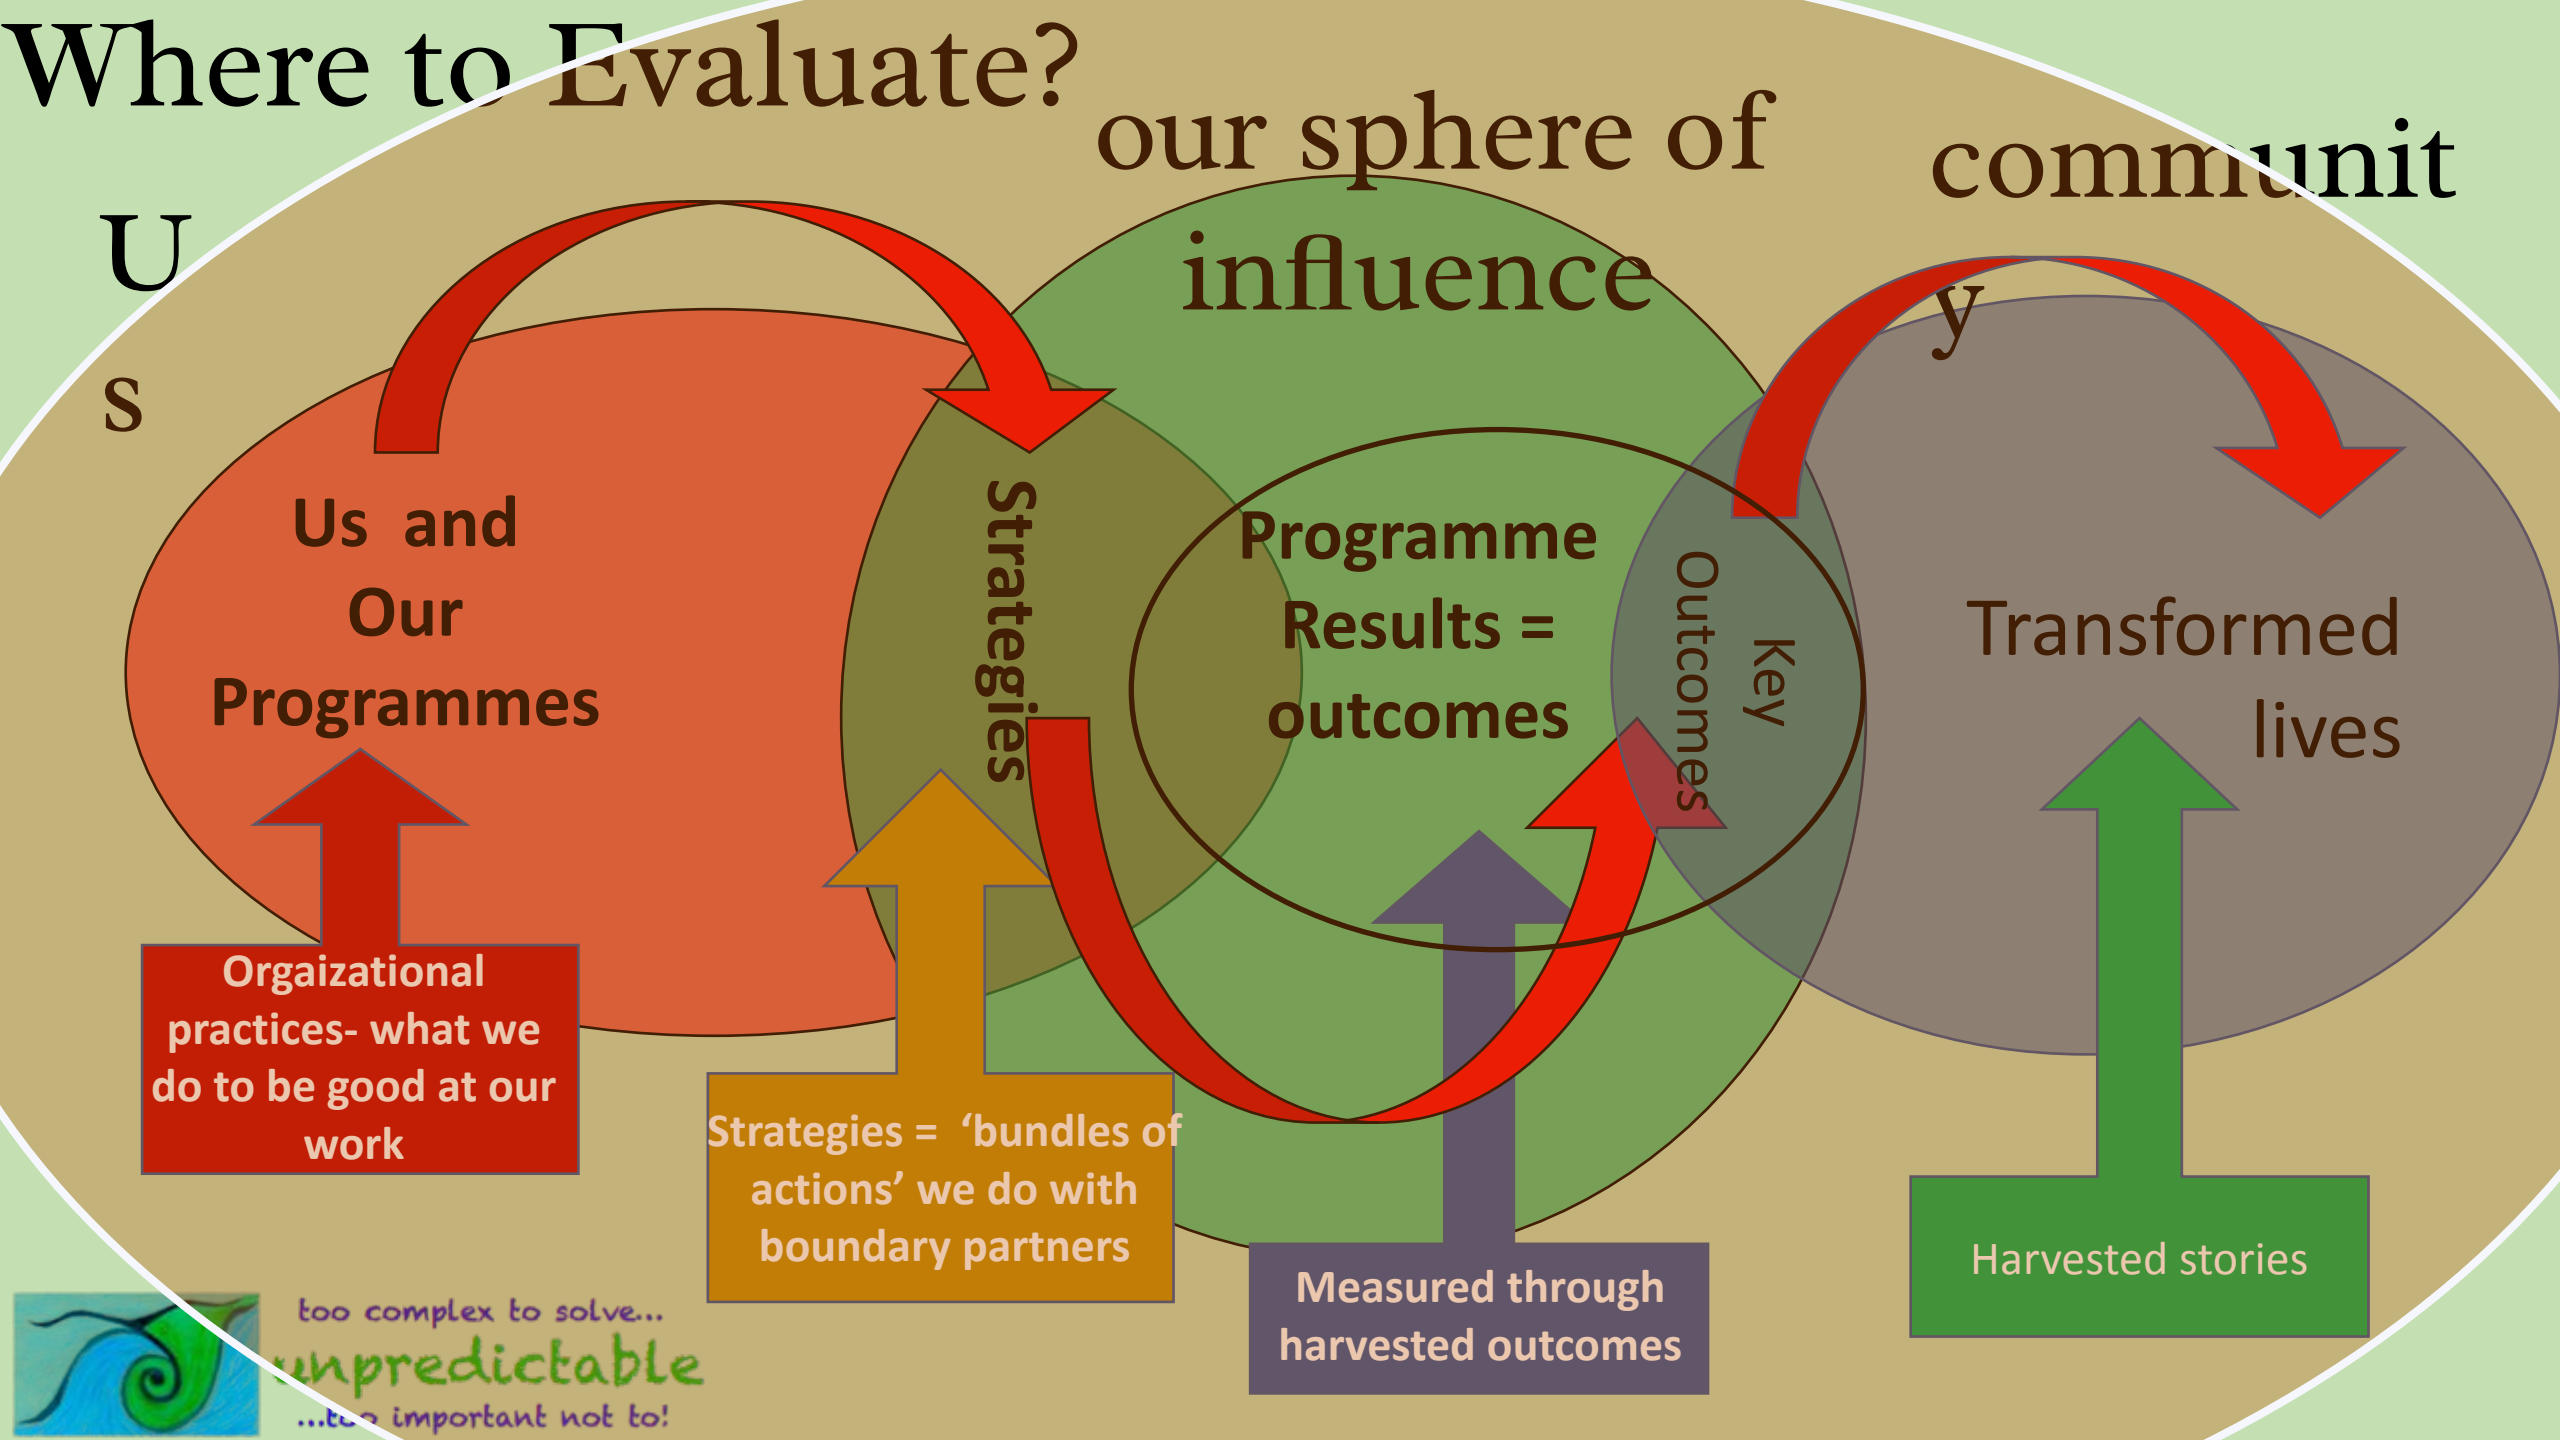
Where to Evaluate?

U
s

our sphere of influence

communit
y

Us and Our Programmes

Strategies

Programme Results = outcomes

Key Outcomes

Transformed lives

Orgaizational practices- what we do to be good at our work

Strategies = 'bundles of actions' we do with boundary partners

Measured through harvested outcomes

Harvested stories

too complex to solve...
unpredictable
...too important not to!